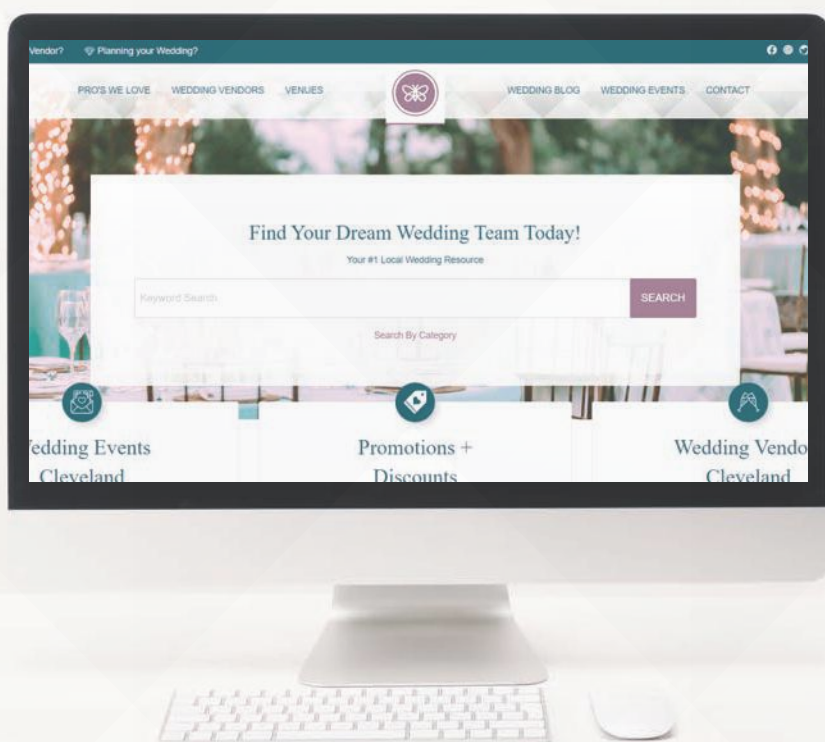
Vendor? Planning your Wedding?

PRO'S WE LOVE WEDDING VENDORS VENUES WEDDING BLOG WEDDING EVENTS CONTACT

Find Your Dream Wedding Team Today!

Your #1 Local Wedding Resource

Keyword Search SEARCH

Search By Category

Vedding Events Cleveland

Promotions + Discounts

Wedding Vendo Cleveland